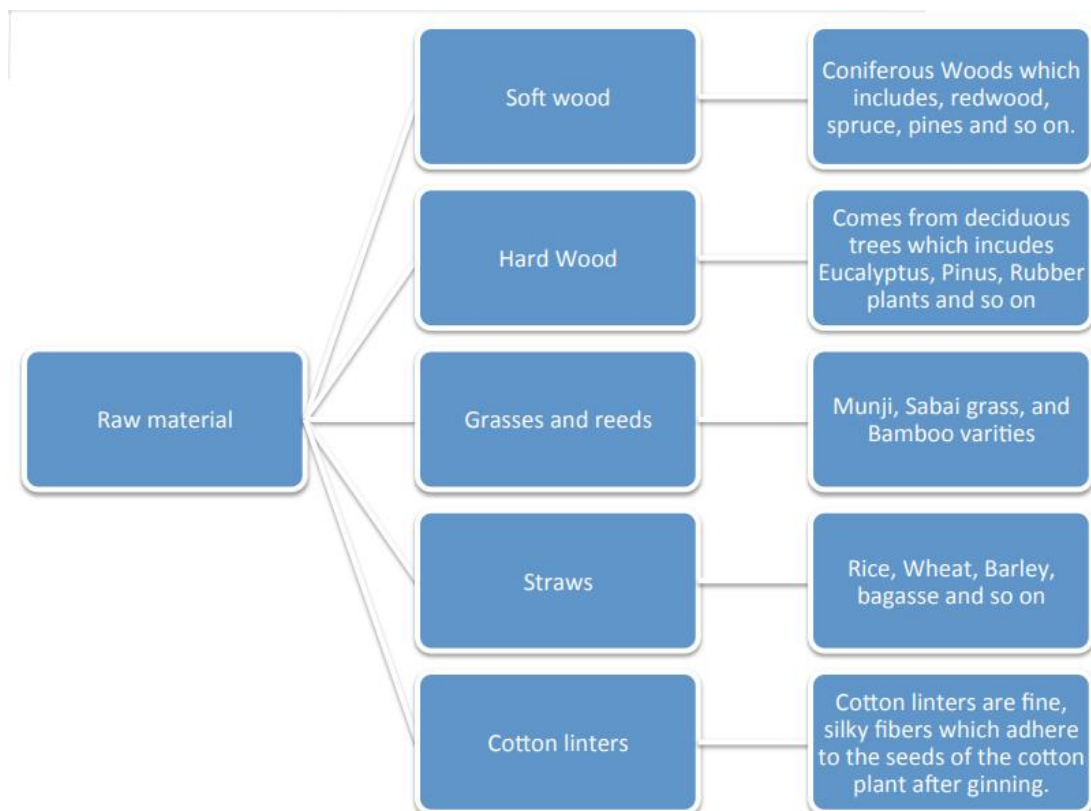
Raw material

Soft wood

Coniferous Woods which includes, redwood, spruce, pines and so on.

Hard Wood

Comes from deciduous trees which incudes Eucalyptus, Pinus, Rubber plants and so on

Grasses and reeds

Munji, Sabai grass, and Bamboo varities

Straws

Rice, Wheat, Barley, bagasse and so on

Cotton linters

Cotton linters are fine, silky fibers which adhere to the seeds of the cotton plant after ginning.